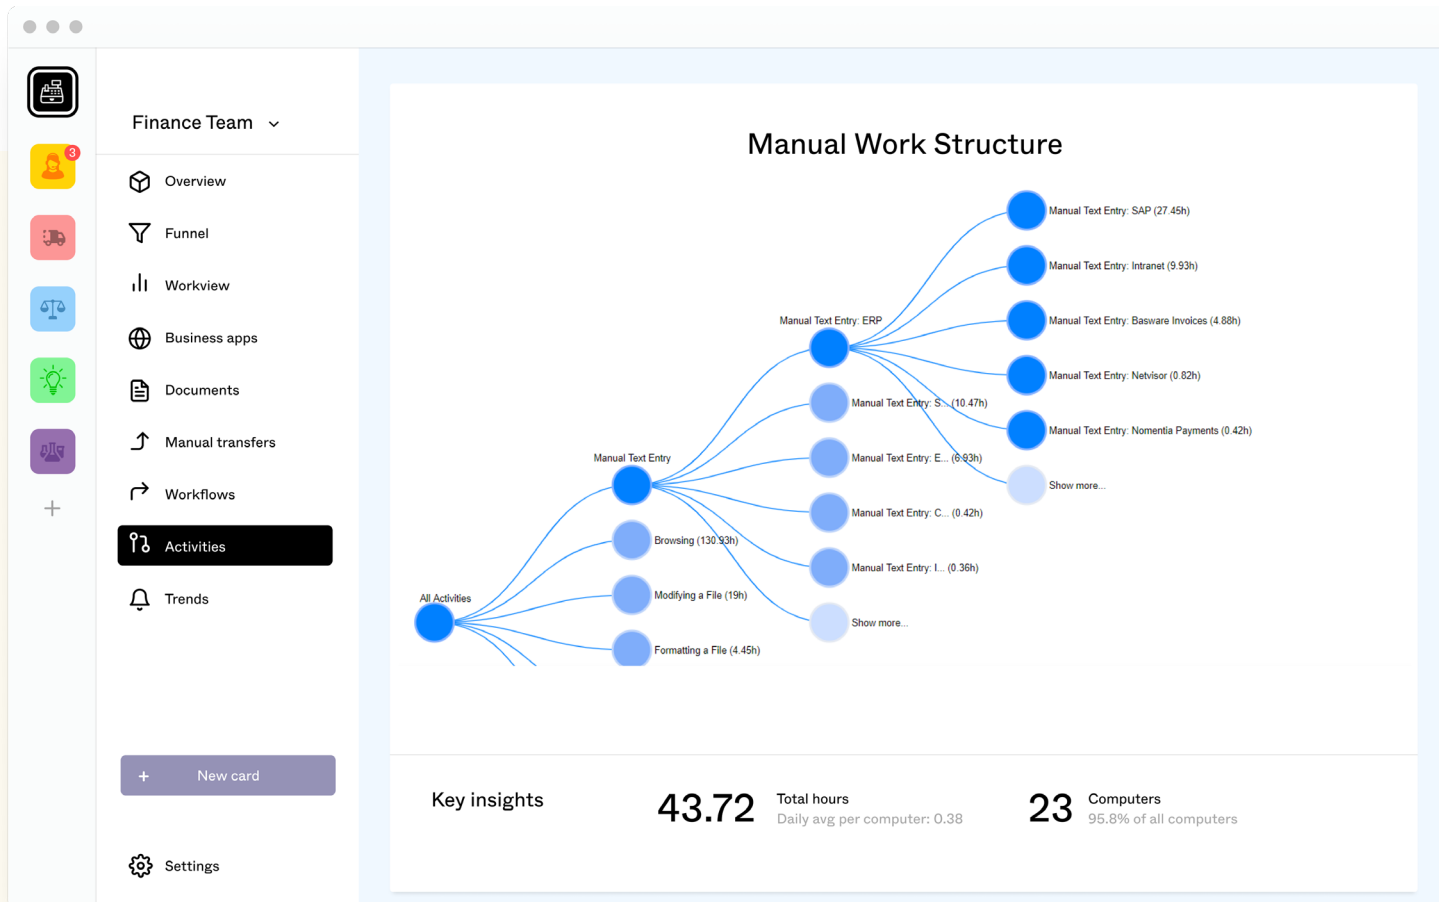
3

Finance Team

Overview

Funnel

Workview

Business apps

Documents

Manual transfers

Workflows

Activities

Trends

+ New card

Settings

Manual Work Structure

Manual Text Entry: SAP (27.45h)

Manual Text Entry: Intranet (9.93h)

Manual Text Entry: ERP

Manual Text Entry: Basware Invoices (4.88h)

Manual Text Entry: Netvisor (0.82h)

Manual Text Entry: S... (10.47h)

Manual Text Entry: Nomentia Payments (0.42h)

Manual Text Entry

Manual Text Entry: E... (6.93h)

Show more...

Manual Text Entry: C... (0.42h)

Browsing (130.93h)

Manual Text Entry: I... (0.36h)

Modifying a File (19h)

All Activities

Show more...

Formatting a File (4.45h)

Key insights

43.72 Total hours
Daily avg per computer: 0.38

23 Computers
95.8% of all computers